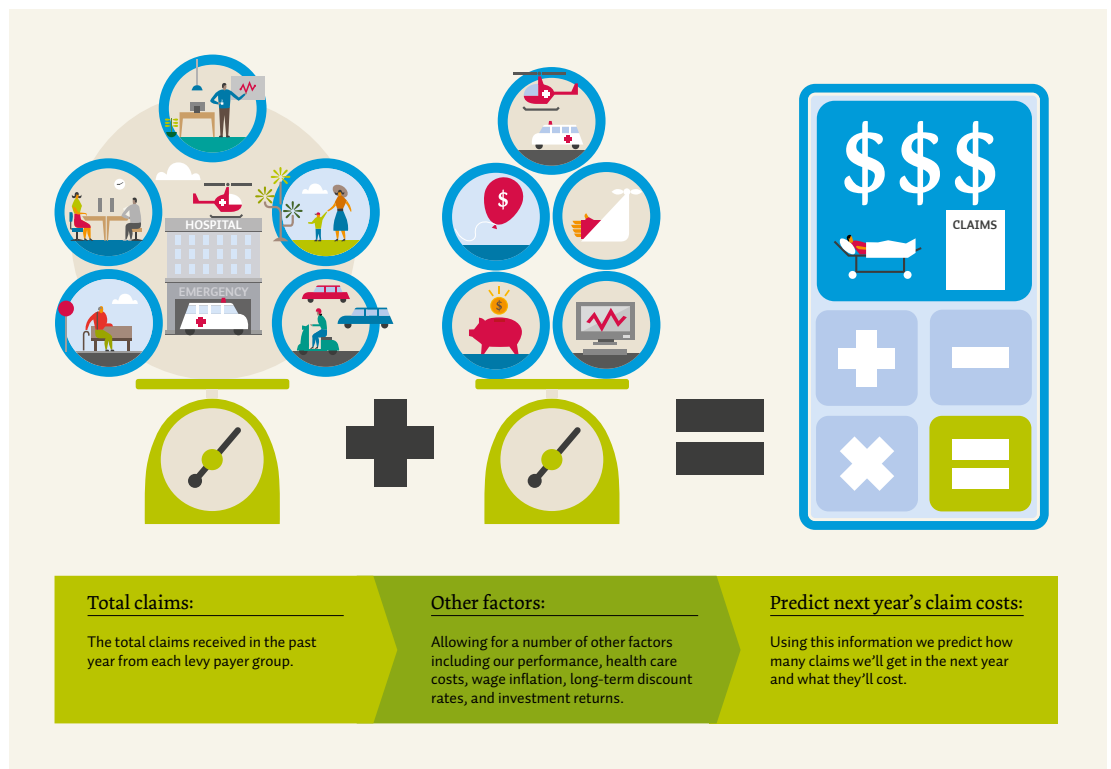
HOSPITAL

EMERGENCY

$

$

$$$

CLAIMS

Total claims:

The total claims received in the past year from each levy payer group.

Other factors:

Allowing for a number of other factors including our performance, health care costs, wage inflation, long-term discount rates, and investment returns.

Predict next year's claim costs:

Using this information we predict how many claims we'll get in the next year and what they'll cost.